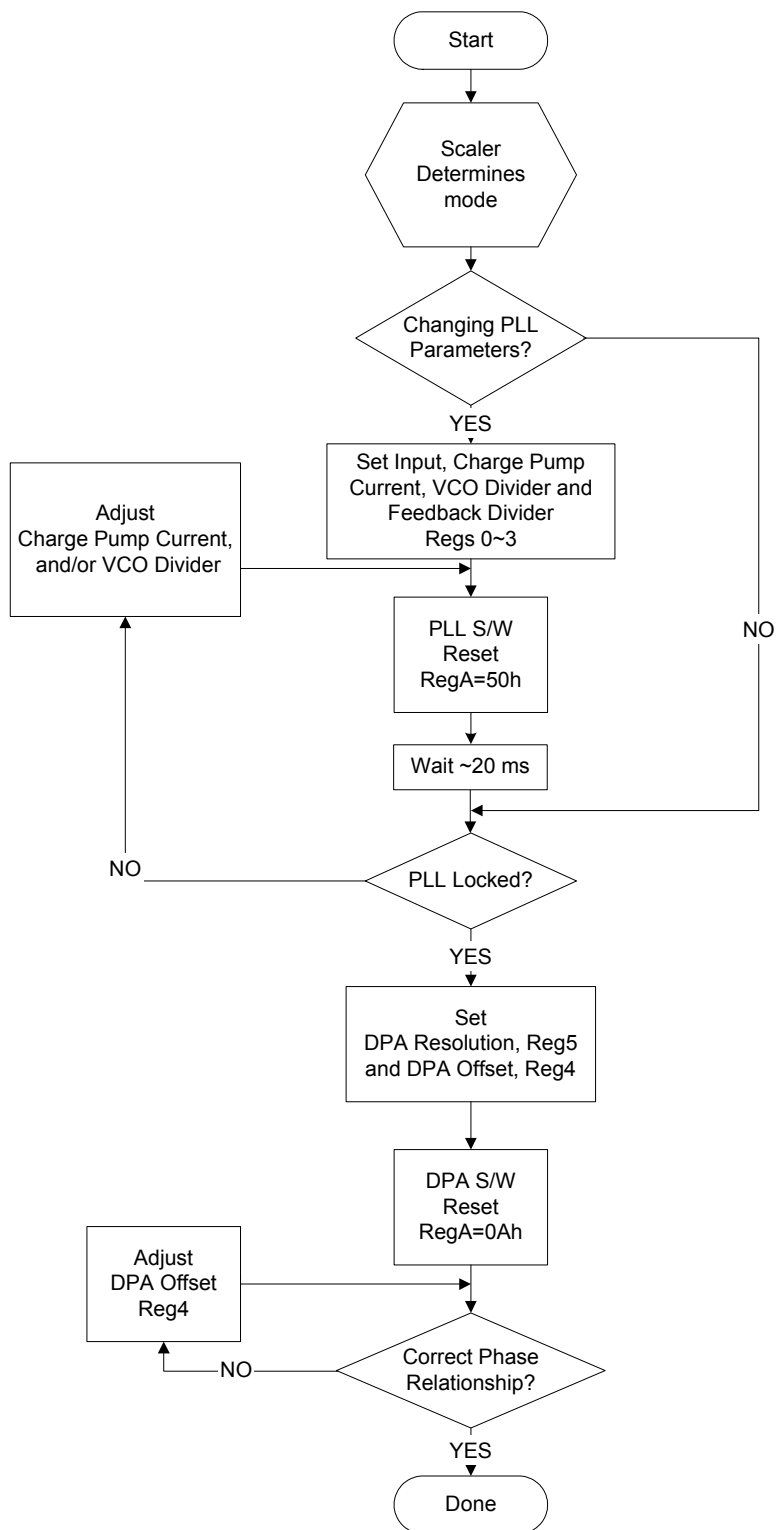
Start

Scaler Determines mode

Changing PLL Parameters?

YES

NO

Set Input, Charge Pump Current, VCO Divider and Feedback Divider Regs 0~3

Adjust Charge Pump Current, and/or VCO Divider

PLL S/W Reset RegA=50h

Wait ~20 ms

NO

PLL Locked?

YES

Set DPA Resolution, Reg5 and DPA Offset, Reg4

DPA S/W Reset RegA=0Ah

Adjust DPA Offset Reg4

NO

Correct Phase Relationship?

YES

Done